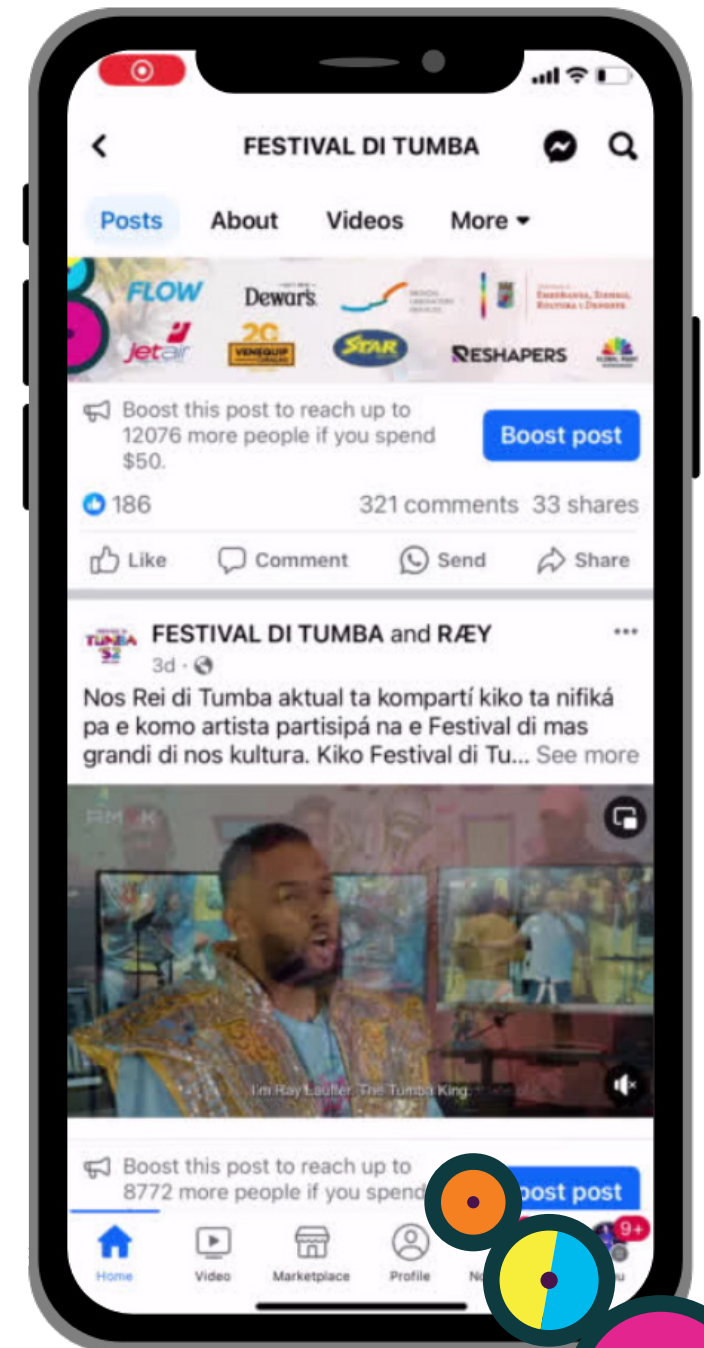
FESTIVAL DI TUMBA

Posts About Videos More

FLOW Dewar's jetair 20 VENEQUIP STAR RESHAPERS

Boost this post to reach up to 12076 more people if you spend $50.

Boost post

186

321 comments 33 shares

Like Comment Send Share

TUMBA 52

FESTIVAL DI TUMBA and RÆY

3d ·

Nos Rei di Tumba aktual ta kompartí kiko ta nifiká pa e komo artista partisipá na e Festival di mas grandi di nos kultura. Kiko Festival di Tu... See more

I'm Ray Leufler. The Tumba King.

Boost this post to reach up to 8772 more people if you spend

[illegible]ost post

9+

Home Video Marketplace Profile N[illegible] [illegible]u